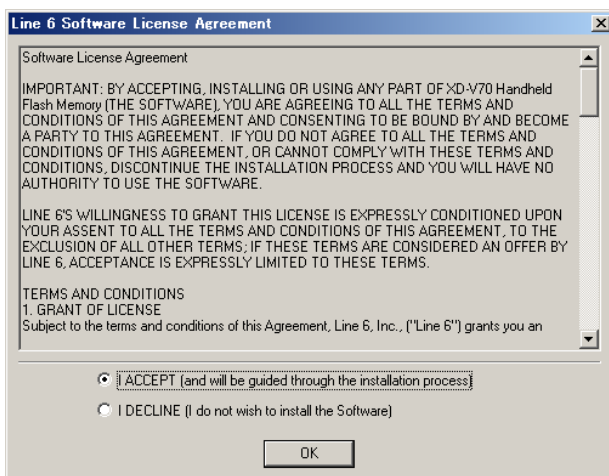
Line 6 Software License Agreement

Software License Agreement

IMPORTANT: BY ACCEPTING, INSTALLING OR USING ANY PART OF XD-V70 Handheld Flash Memory (THE SOFTWARE), YOU ARE AGREEING TO ALL THE TERMS AND CONDITIONS OF THIS AGREEMENT AND CONSENTING TO BE BOUND BY AND BECOME A PARTY TO THIS AGREEMENT. IF YOU DO NOT AGREE TO ALL THE TERMS AND CONDITIONS OF THIS AGREEMENT, OR CANNOT COMPLY WITH THESE TERMS AND CONDITIONS, DISCONTINUE THE INSTALLATION PROCESS AND YOU WILL HAVE NO AUTHORITY TO USE THE SOFTWARE.

LINE 6'S WILLINGNESS TO GRANT THIS LICENSE IS EXPRESSLY CONDITIONED UPON YOUR ASSENT TO ALL THE TERMS AND CONDITIONS OF THIS AGREEMENT, TO THE EXCLUSION OF ALL OTHER TERMS; IF THESE TERMS ARE CONSIDERED AN OFFER BY LINE 6, ACCEPTANCE IS EXPRESSLY LIMITED TO THESE TERMS.

TERMS AND CONDITIONS
1. GRANT OF LICENSE
Subject to the terms and conditions of this Agreement, Line 6, Inc., ("Line 6") grants you an

I ACCEPT (and will be guided through the installation process)

I DECLINE (I do not wish to install the Software)

OK